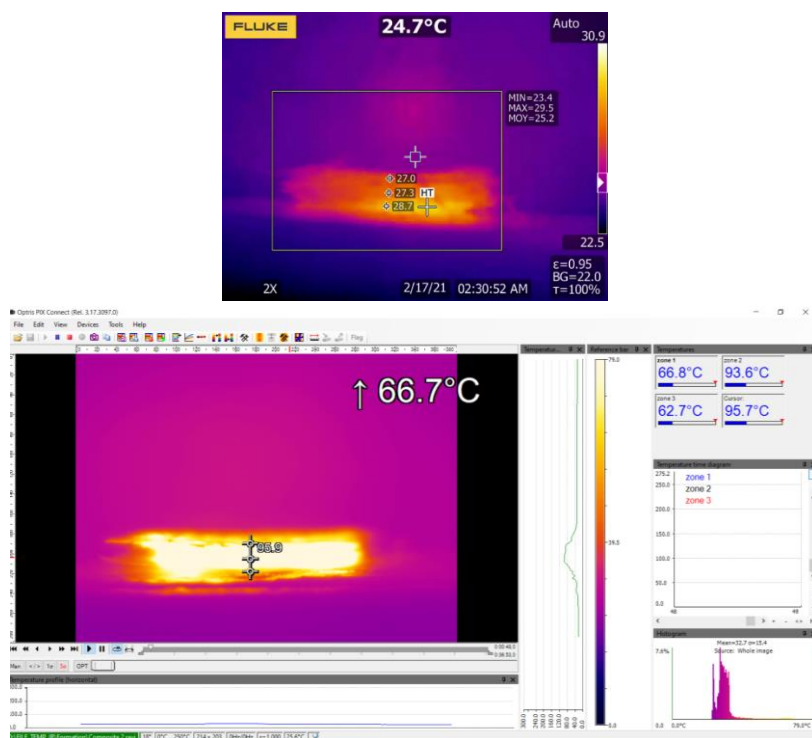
FLUKE
24.7°C
Auto
30.9
MIN=23.4
MAX=29.5
MOY=25.2
27.0
27.3
HT
28.7
22.5
ε=0.95
BG=22.0
τ=100%
2X
2/17/21
02:30:52 AM

Optris PIX Connect (Rel. 3.17.3097.0)
File Edit View Devices Tools Help
Flag
↑ 66.7°C
95.9
Temperatur...
Reference bar
75.0
35.0
0.0
Temperatures
zone 1
66.8°C
zone 2
93.6°C
zone 3
62.7°C
Cursor
95.7°C
Temperature time diagram
275.2
250.0
200.0
150.0
100.0
50.0
0.0
zone 1
zone 2
zone 3
Histogram
Mean=32.7 σ=15.4
Source: Whole image
7.6%
0.0%
0.0°C
75.0°C
Temperature profile (horizontal)
Man
OPT